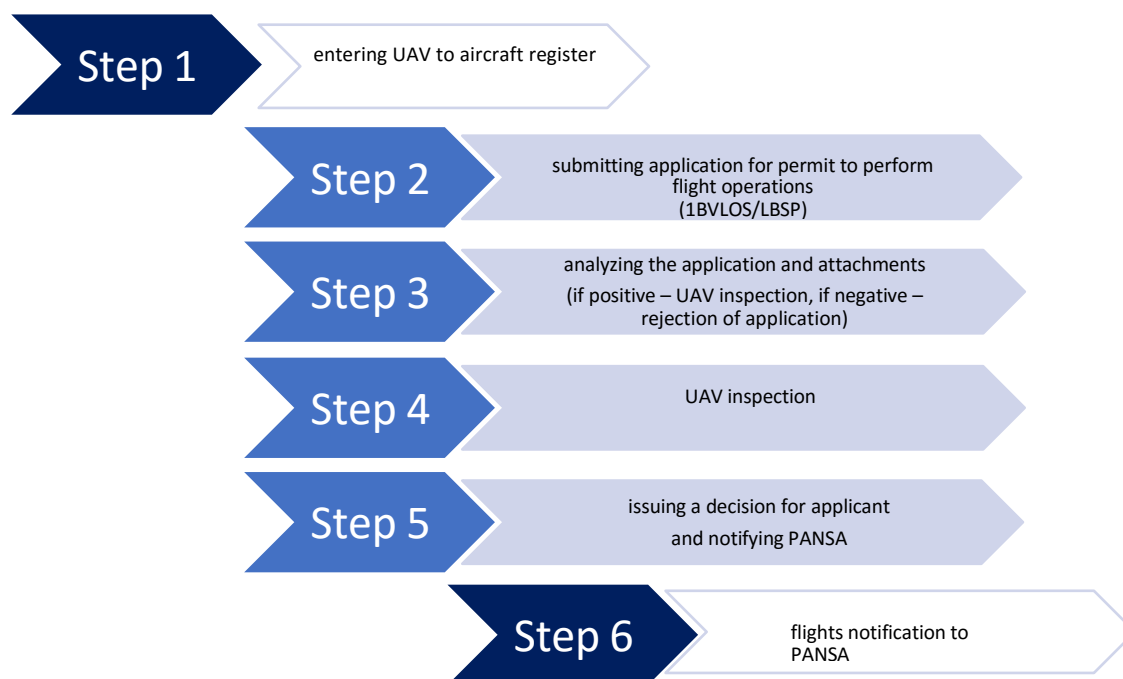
Step 1

entering UAV to aircraft register

Step 2

submitting application for permit to perform flight operations (1BVLOS/LBSP)

Step 3

analyzing the application and attachments

(if positive – UAV inspection, if negative – rejection of application)

Step 4

UAV inspection

Step 5

issuing a decision for applicant

and notifying PANSA

Step 6

flights notification to PANSA